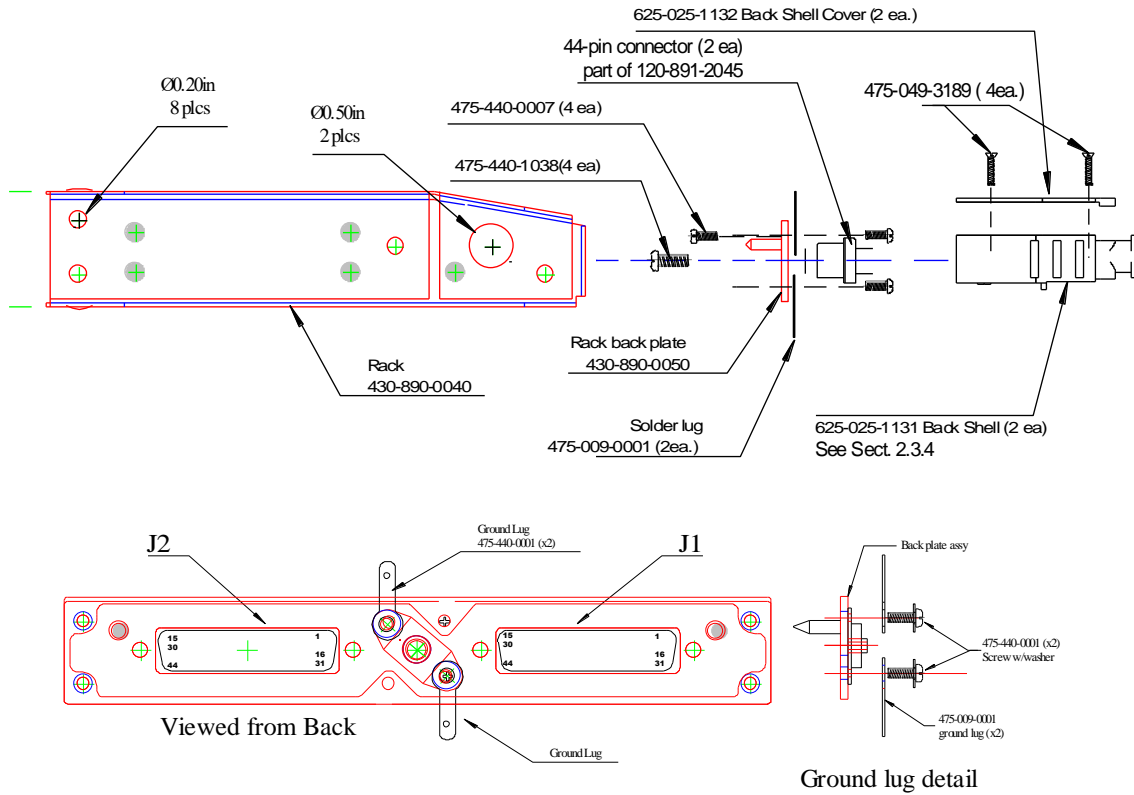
625-025-1132 Back Shell Cover (2 ea.)

44-pin connector (2 ea)
part of 120-891-2045

475-049-3189 ( 4ea.)

Ø0.20in
8 plcs

Ø0.50in
2 plcs

475-440-0007 (4 ea)

475-440-1038(4 ea)

Rack back plate
430-890-0050

Rack
430-890-0040

Solder lug
475-009-0001 (2ea.)

625-025-1131 Back Shell (2 ea)
See Sect. 2.3.4

Ground Lug
475-440-0001 (x2)

J2

J1

15
30
44

1
16
31

15
30
44

1
16
31

Back plate assy

475-440-0001 (x2)
Screw w/washer

475-009-0001
ground lug (x2)

Viewed from Back

Ground Lug

Ground lug detail